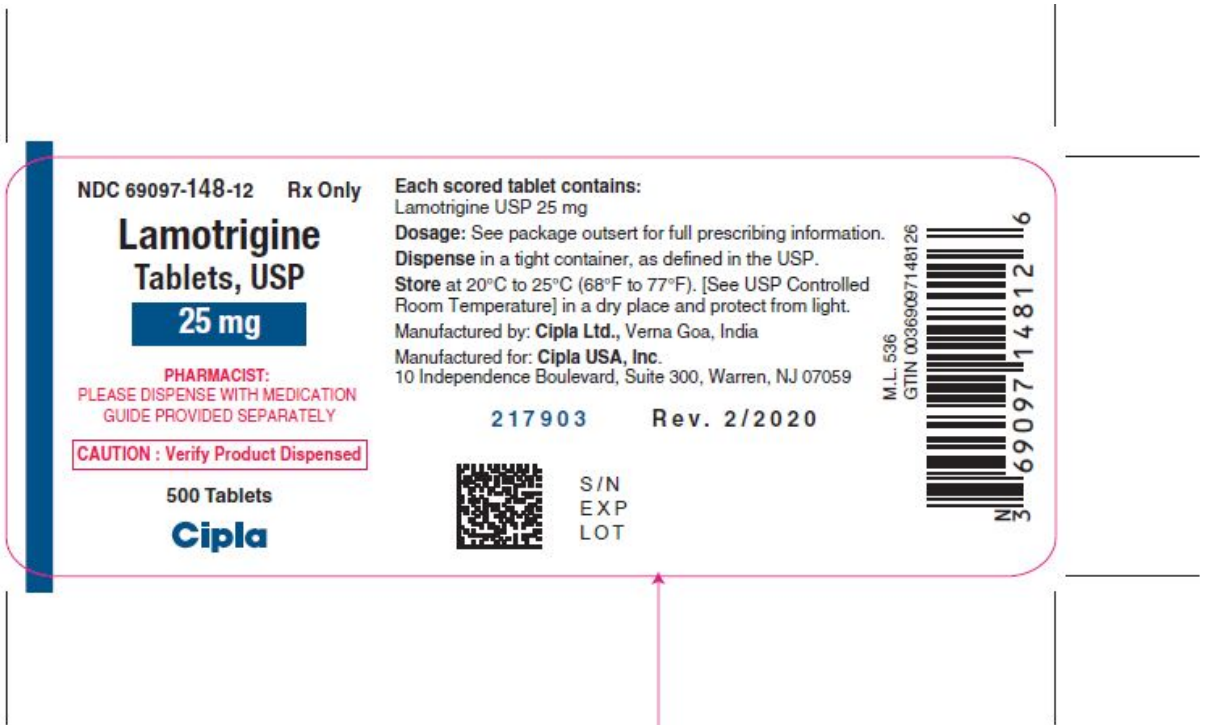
NDC 69097-148-12 Rx Only

Lamotrigine Tablets, USP

25 mg

PHARMACIST:
PLEASE DISPENSE WITH MEDICATION GUIDE PROVIDED SEPARATELY

CAUTION : Verify Product Dispensed

500 Tablets

Cipla

Each scored tablet contains:
Lamotrigine USP 25 mg

Dosage: See package outsert for full prescribing information.

Dispense in a tight container, as defined in the USP.

Store at 20°C to 25°C (68°F to 77°F). [See USP Controlled Room Temperature] in a dry place and protect from light.

Manufactured by: Cipla Ltd., Verna Goa, India

Manufactured for: Cipla USA, Inc.
10 Independence Boulevard, Suite 300, Warren, NJ 07059

217903 Rev. 2/2020

S/N
EXP
LOT

M.L. 536
GTIN 00369097148126

N 3 69097 14812 6